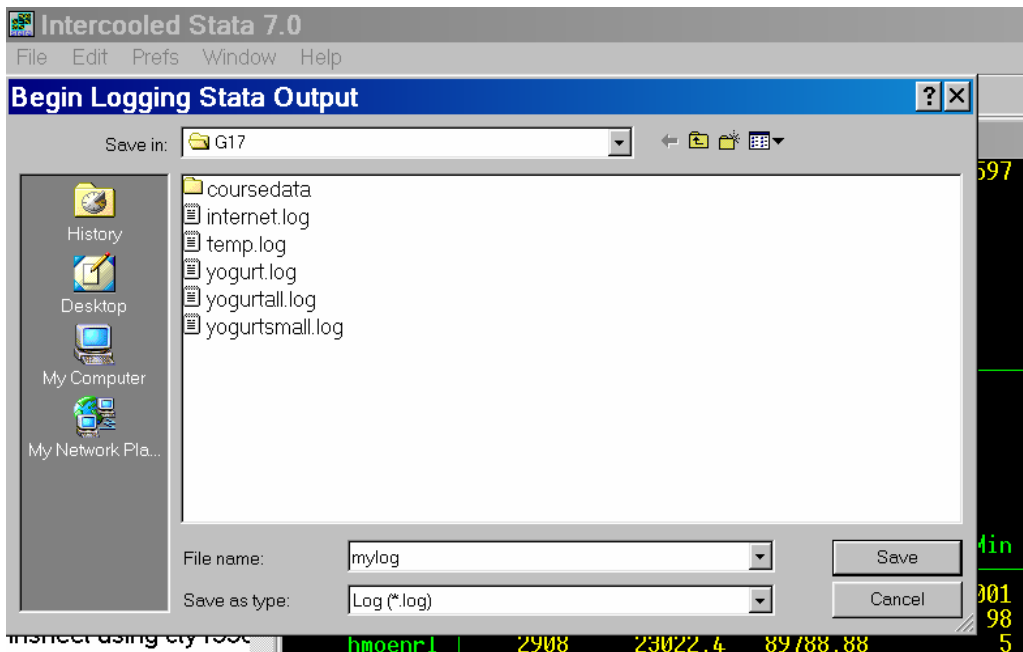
Intercooled Stata 7.0

File Edit Prefs Window Help

Begin Logging Stata Output

?

Save in: G17

History

Desktop

My Computer

My Network Pla...

coursedata
internet.log
temp.log
yogurt.log
yogurtall.log
yogurtsmall.log

File name: mylog

Save as type: Log (*.log)

Save

Cancel

597

Min

001
98
5

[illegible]sheet using cty199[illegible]

hmoenrl | 2908 23022.4 89788.88